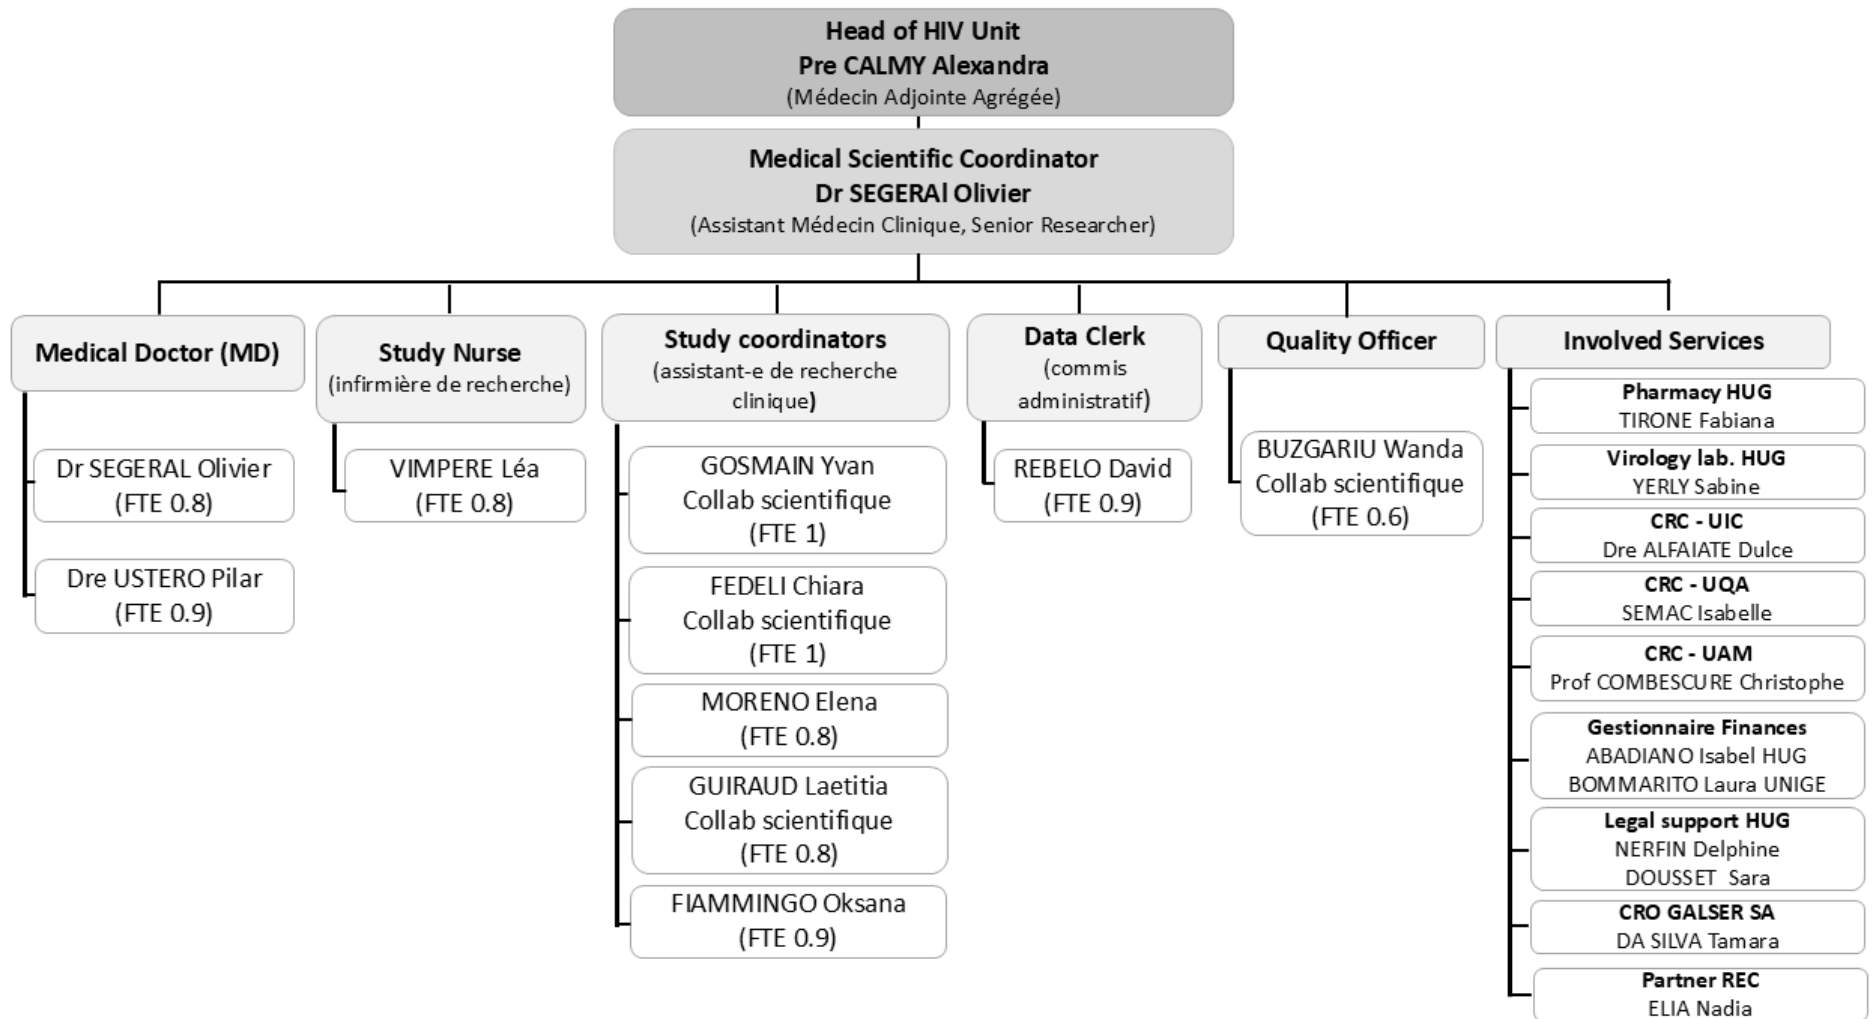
Head of HIV Unit
Pre CALMY Alexandra
(Médecin Adjointe Agrégée)

Medical Scientific Coordinator
Dr SEGERAl Olivier
(Assistant Médecin Clinique, Senior Researcher)

Medical Doctor (MD)

Dr SEGERAL Olivier
(FTE 0.8)

Dre USTERO Pilar
(FTE 0.9)

Study Nurse
(infirmière de recherche)

VIMPERE Léa
(FTE 0.8)

Study coordinators
(assistant-e de recherche clinique)

GOSMAIN Yvan
Collab scientifique
(FTE 1)

FEDELI Chiara
Collab scientifique
(FTE 1)

MORENO Elena
(FTE 0.8)

GUIRAUD Laetitia
Collab scientifique
(FTE 0.8)

FIAMMINGO Oksana
(FTE 0.9)

Data Clerk
(commis administratif)

REBELO David
(FTE 0.9)

Quality Officer

BUZGARIU Wanda
Collab scientifique
(FTE 0.6)

Involved Services

Pharmacy HUG
TIRONE Fabiana

Virology lab. HUG
YERLY Sabine

CRC - UIC
Dre ALFAIATE Dulce

CRC - UQA
SEMAC Isabelle

CRC - UAM
Prof COMBESCURE Christophe

Gestionnaire Finances
ABADIANO Isabel HUG
BOMMARITO Laura UNIGE

Legal support HUG
NERFIN Delphine
DOUSSET Sara

CRO GALSER SA
DA SILVA Tamara

Partner REC
ELIA Nadia